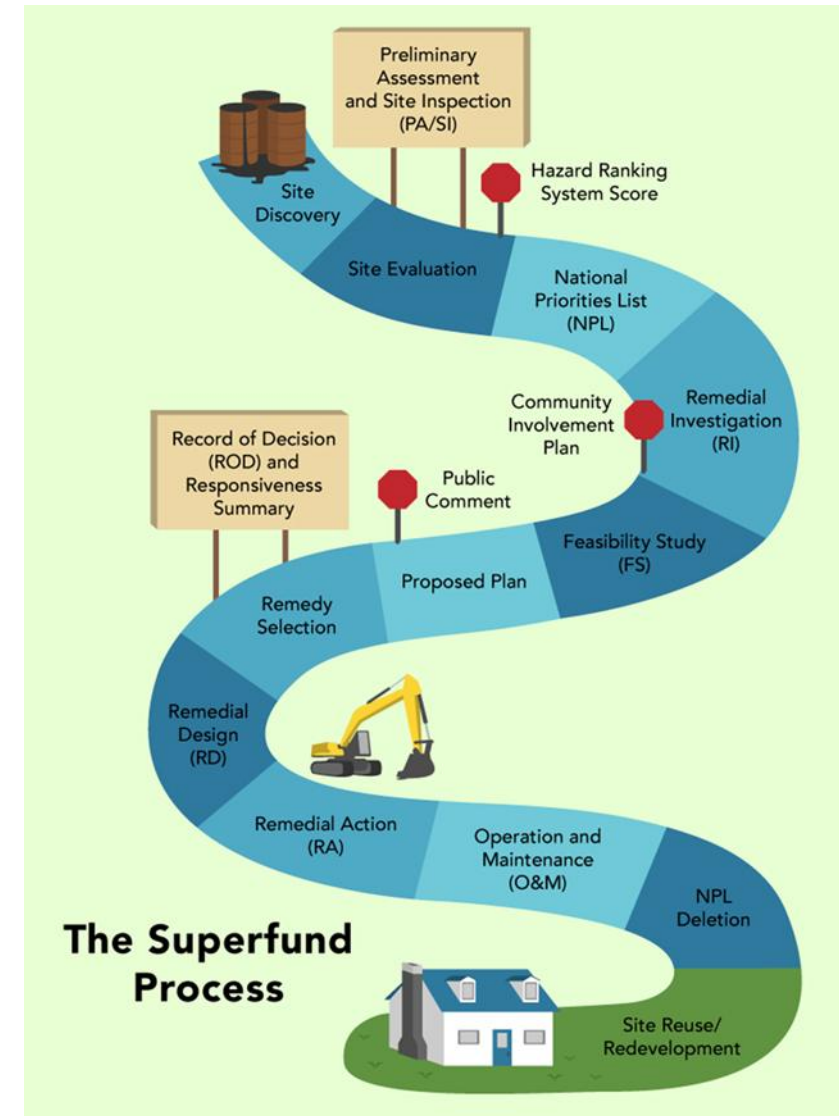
Preliminary Assessment and Site Inspection (PA/SI)

Hazard Ranking System Score

Site Discovery

Site Evaluation

National Priorities List (NPL)

Community Involvement Plan

Remedial Investigation (RI)

Record of Decision (ROD) and Responsiveness Summary

Public Comment

Feasibility Study (FS)

Proposed Plan

Remedy Selection

Remedial Design (RD)

Remedial Action (RA)

Operation and Maintenance (O&M)

NPL Deletion

The Superfund Process

Site Reuse/ Redevelopment